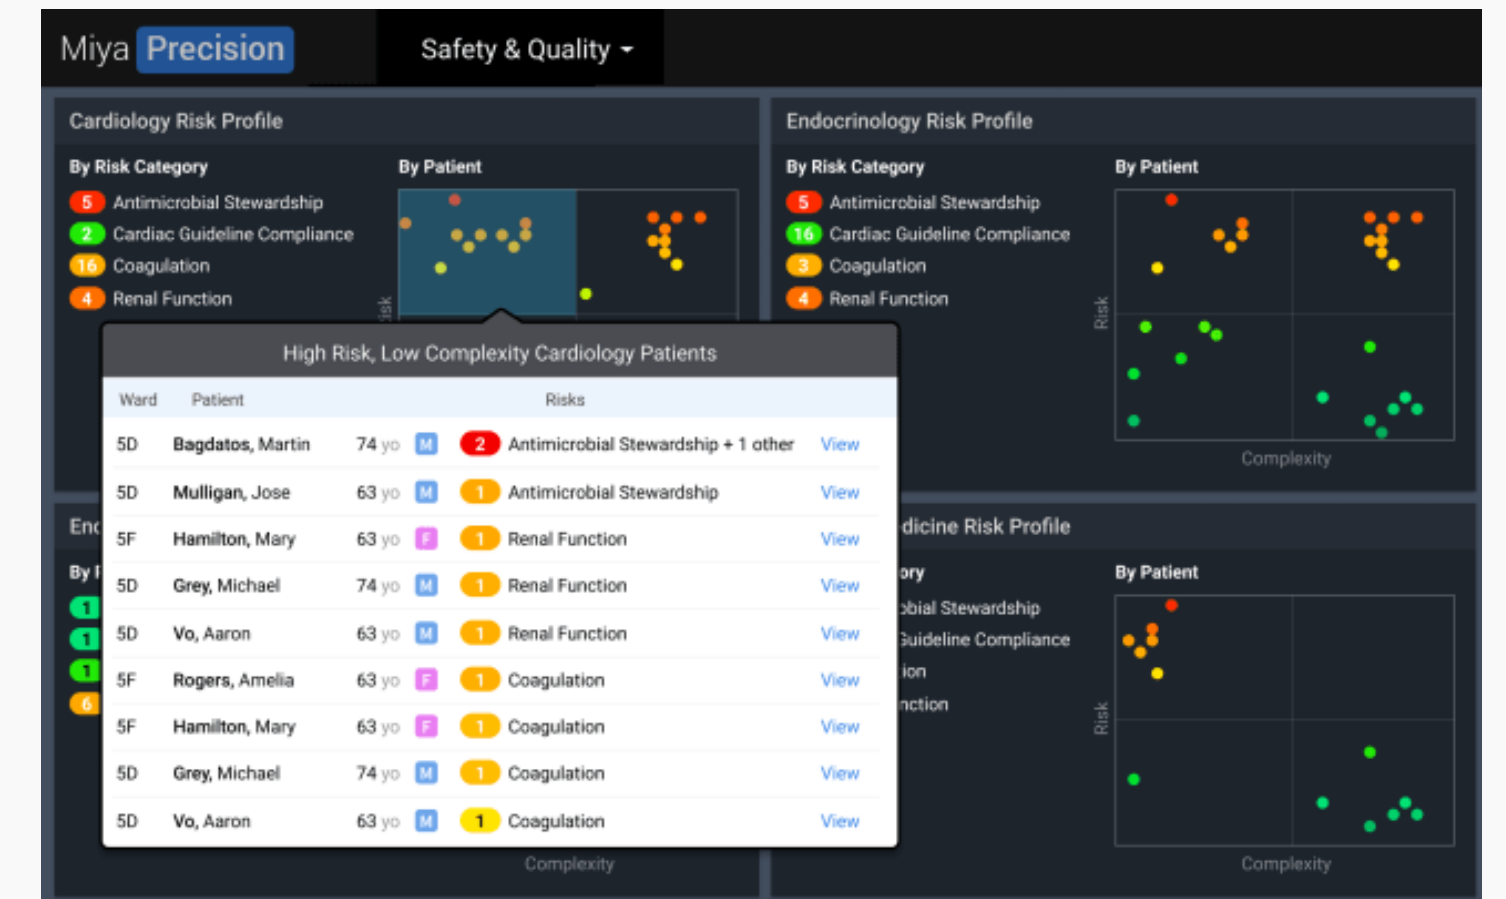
Miya Precision

Safety & Quality

Cardiology Risk Profile

By Risk Category

5 Antimicrobial Stewardship
2 Cardiac Guideline Compliance
16 Coagulation
4 Renal Function

By Patient

isk

High Risk, Low Complexity Cardiology Patients

| Ward | Patient | | | Risks | |
|---|---|---|---|---|---|
| 5D | Bagdatos, Martin | 74 yo | M | 2 Antimicrobial Stewardship + 1 other | View |
| 5D | Mulligan, Jose | 63 yo | M | 1 Antimicrobial Stewardship | View |
| 5F | Hamilton, Mary | 63 yo | F | 1 Renal Function | View |
| 5D | Grey, Michael | 74 yo | M | 1 Renal Function | View |
| 5D | Vo, Aaron | 63 yo | M | 1 Renal Function | View |
| 5F | Rogers, Amelia | 63 yo | F | 1 Coagulation | View |
| 5F | Hamilton, Mary | 63 yo | F | 1 Coagulation | View |
| 5D | Grey, Michael | 74 yo | M | 1 Coagulation | View |
| 5D | Vo, Aaron | 63 yo | M | 1 Coagulation | View |

Enc

By I

1
1
1
6

Complexity

Endocrinology Risk Profile

By Risk Category

5 Antimicrobial Stewardship
16 Cardiac Guideline Compliance
3 Coagulation
4 Renal Function

By Patient

Risk

Complexity

dicine Risk Profile

ory

obial Stewardship
Guideline Compliance
ion
nction

By Patient

Risk

Complexity